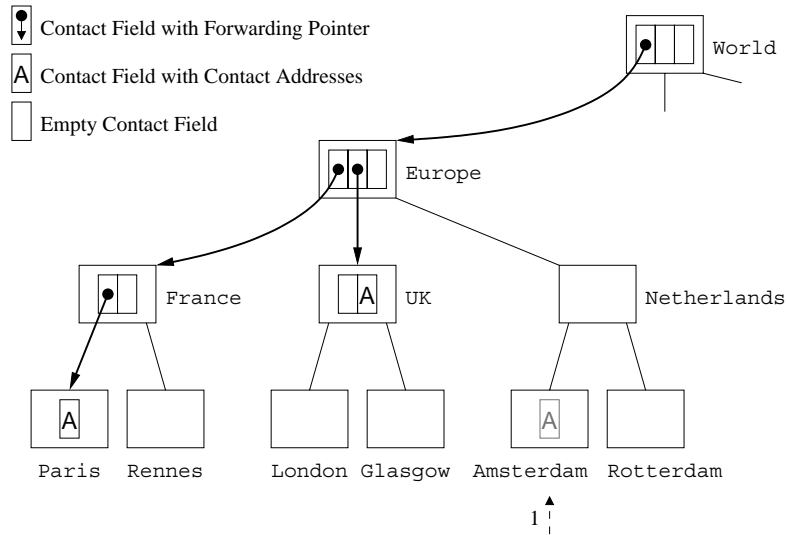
Contact Field with Forwarding Pointer

A Contact Field with Contact Addresses

Empty Contact Field

World

Europe

France

A UK

Netherlands

A

Paris Rennes

London Glasgow

A

Amsterdam Rotterdam

1